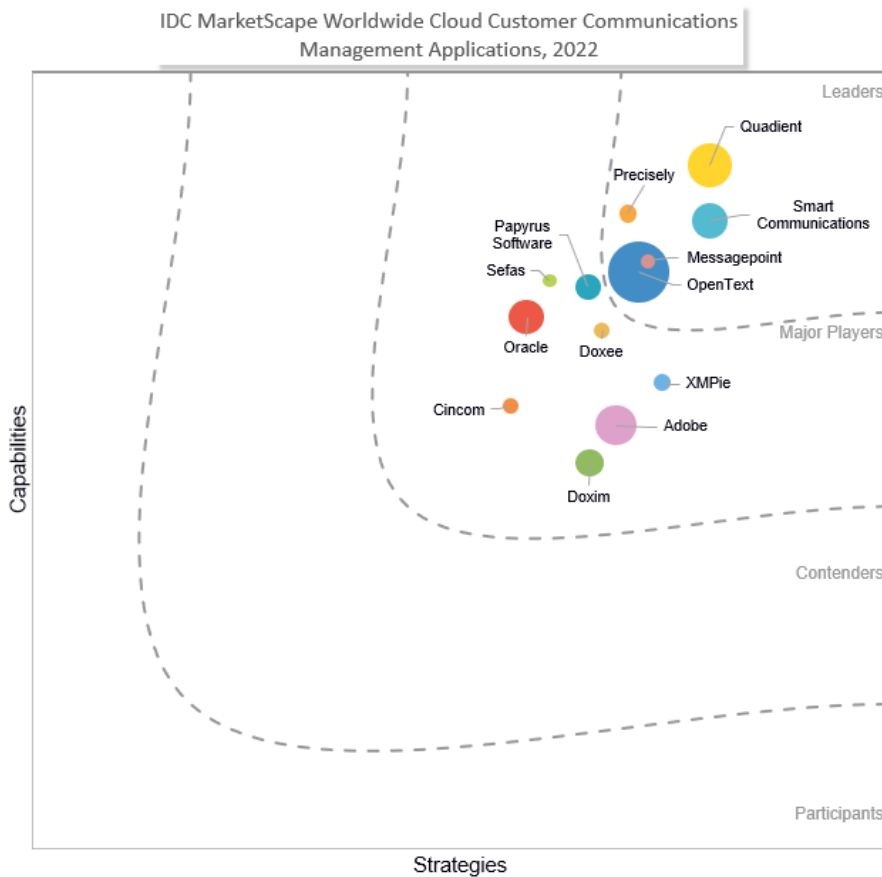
IDC MarketScape Worldwide Cloud Customer Communications Management Applications, 2022

Leaders

Quadient

Precisely

Smart Communications

Papyrus Software

Messagepoint

Sefas

OpenText

Oracle

Doxee

Major Players

XMPie

Cincom

Adobe

Doxim

Contenders

Participants

Capabilities

Strategies